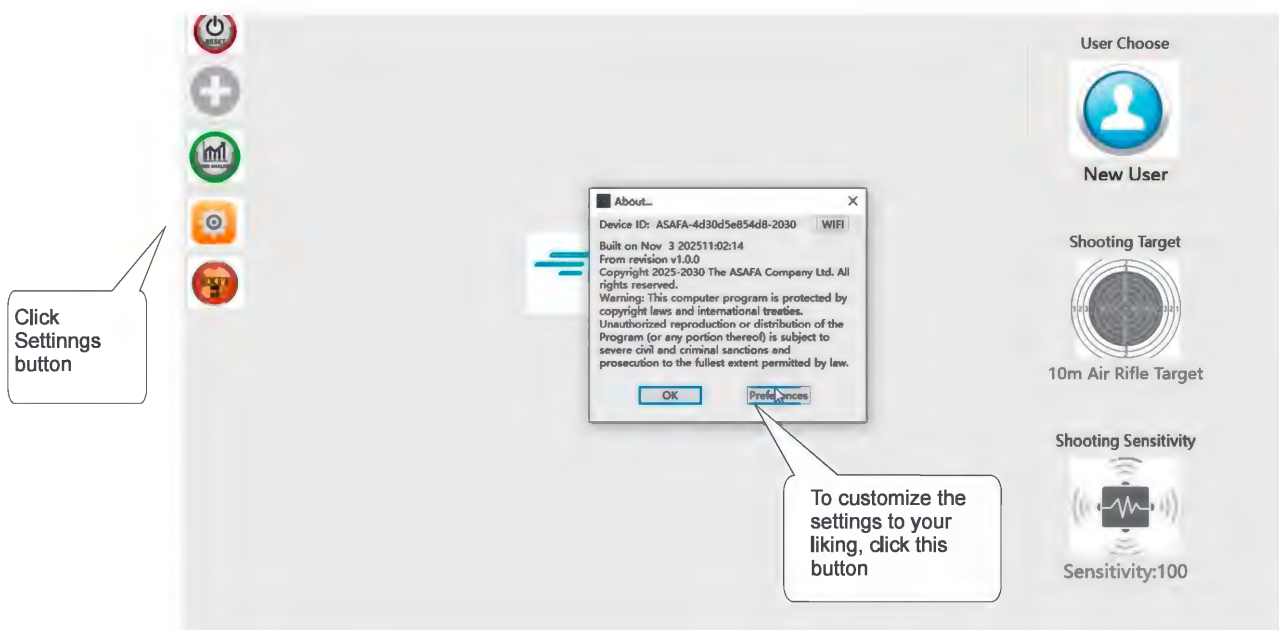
RESET

Click Settinngs button

About...

Device ID: ASAFA-4d30d5e854d8-2030 WIFI

Built on Nov 3 202511:02:14
From revision v1.0.0
Copyright 2025-2030 The ASAFA Company Ltd. All rights reserved.
Warning: This computer program is protected by copyright laws and international treaties. Unauthorized reproduction or distribution of the Program (or any portion thereof) is subject to severe civil and criminal sanctions and prosecution to the fullest extent permitted by law.

OK Preferences

To customize the settings to your liking, click this button

User Choose

New User

Shooting Target

10m Air Rifle Target

Shooting Sensitivity

Sensitivity:100